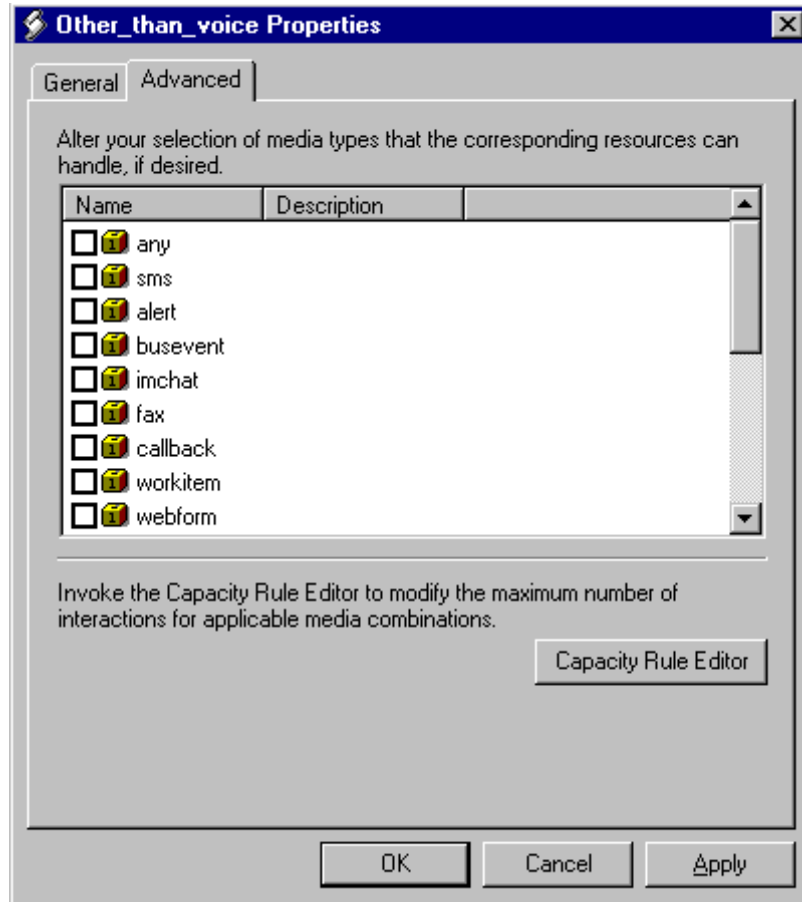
Other_than_voice Properties

General Advanced

Alter your selection of media types that the corresponding resources can handle, if desired.

| Name | Description |
|---|---|
| any | |
| sms | |
| alert | |
| busevent | |
| imchat | |
| fax | |
| callback | |
| workitem | |
| webform | |

Invoke the Capacity Rule Editor to modify the maximum number of interactions for applicable media combinations.

Capacity Rule Editor

OK Cancel Apply